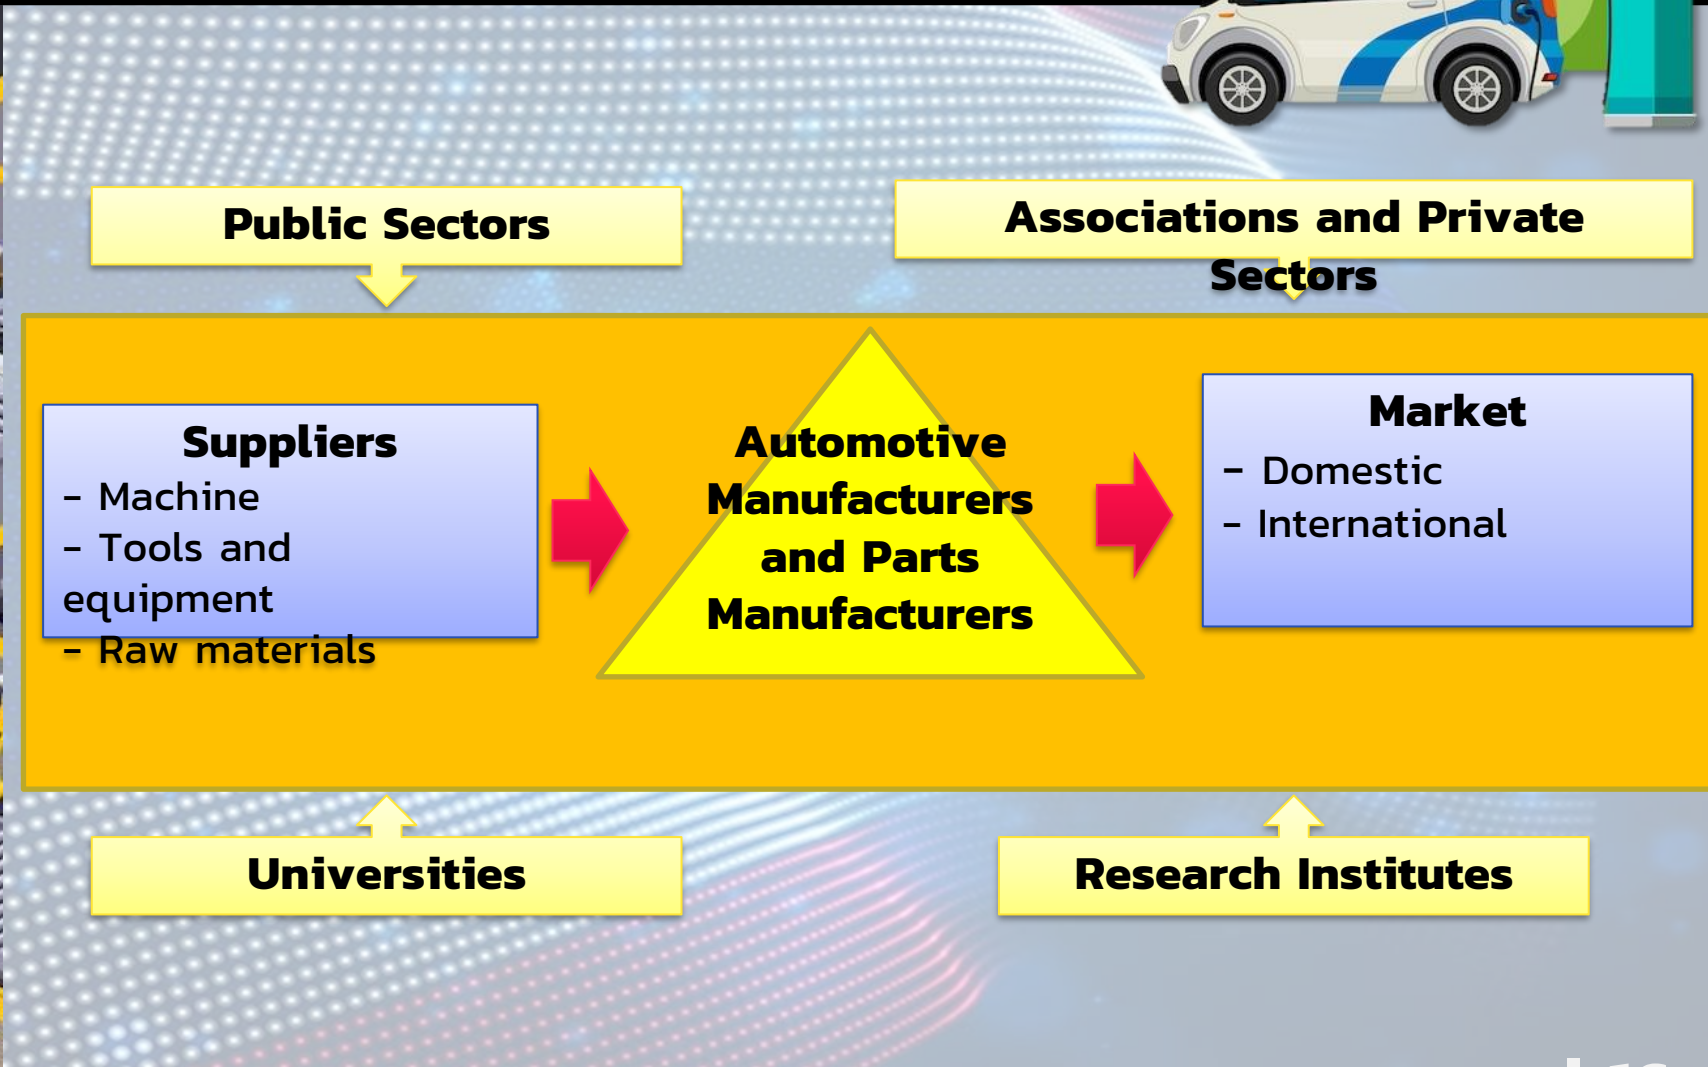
Public Sectors

Associations and Private Sectors

Suppliers
- Machine
- Tools and equipment
- Raw materials

Automotive Manufacturers and Parts Manufacturers

Market
- Domestic
- International

Universities

Research Institutes